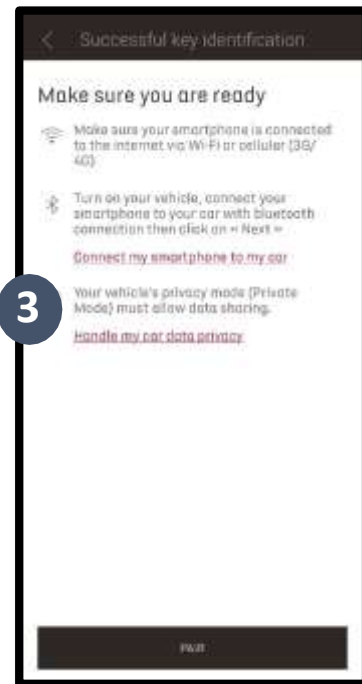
Successful key identification

Make sure you are ready

Make sure your smartphone is connected to the internet via Wi-Fi or cellular (3G/4G)

Turn on your vehicle, connect your smartphone to your car with bluetooth connection then click on « Next »

Connect my smartphone to my car

3

Your vehicle's privacy mode (Private Mode) must allow data sharing.

Handle my car data privacy

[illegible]